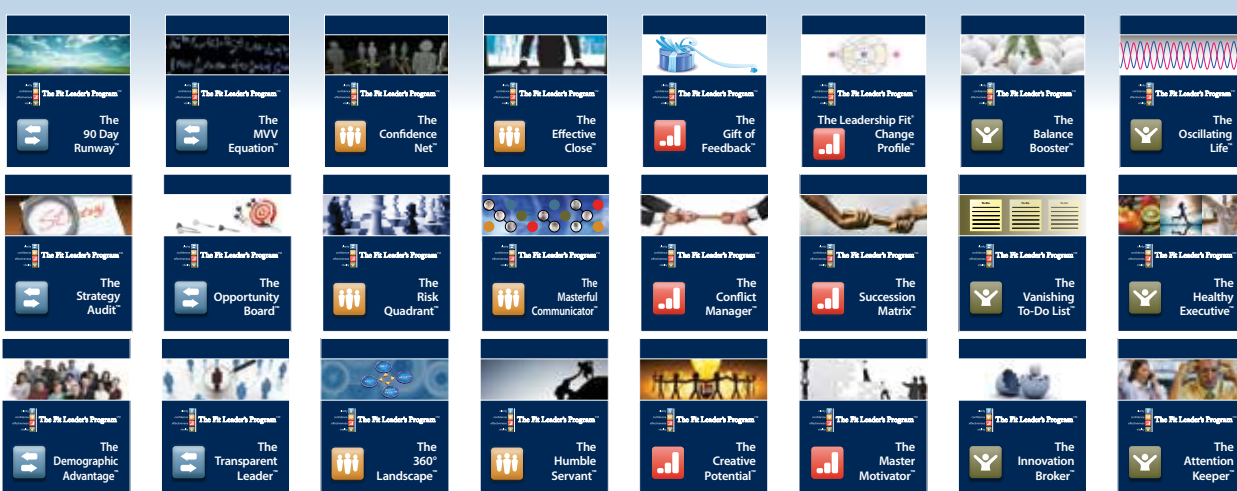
The Fit Leader's Program™
The 90 Day Runway™

The Fit Leader's Program™
The MVV Equation™

The Fit Leader's Program™
The Confidence Net™

The Fit Leader's Program™
The Effective Close™

The Fit Leader's Program™
The Gift of Feedback™

The Fit Leader's Program™
The Leadership Fit® Change Profile™

The Fit Leader's Program™
The Balance Booster™

The Fit Leader's Program™
The Oscillating Life™

The Fit Leader's Program™
The Strategy Audit™

The Fit Leader's Program™
The Opportunity Board™

The Fit Leader's Program™
The Risk Quadrant™

The Fit Leader's Program™
The Masterful Communicator™

The Fit Leader's Program™
The Conflict Manager™

The Fit Leader's Program™
The Succession Matrix™

The Fit Leader's Program™
The Vanishing To-Do List™

The Fit Leader's Program™
The Healthy Executive™

The Fit Leader's Program™
The Demographic Advantage™

The Fit Leader's Program™
The Transparent Leader™

The Fit Leader's Program™
The 360° Landscape™

The Fit Leader's Program™
The Humble Servant™

The Fit Leader's Program™
The Creative Potential™

The Fit Leader's Program™
The Master Motivator™

The Fit Leader's Program™
The Innovation Broker™

The Fit Leader's Program™
The Attention Keeper™